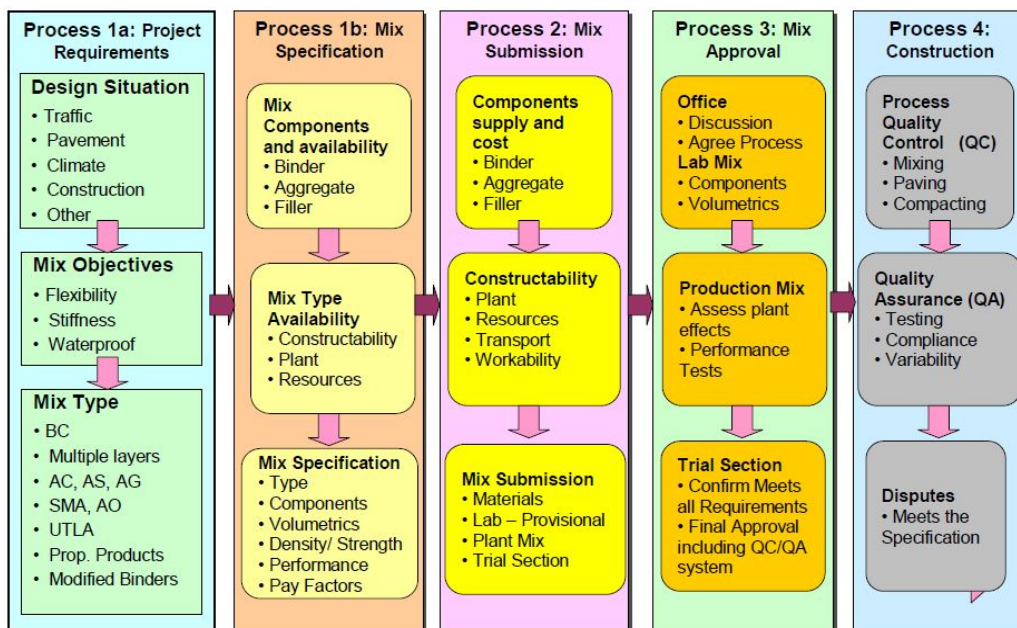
Process 1a: Project Requirements

Design Situation
• Traffic
• Pavement
• Climate
• Construction
• Other

Mix Objectives
• Flexibility
• Stiffness
• Waterproof

Mix Type
• BC
• Multiple layers
• AC, AS, AG
• SMA, AO
• UTLA
• Prop. Products
• Modified Binders

Process 1b: Mix Specification

Mix Components and availability
• Binder
• Aggregate
• Filler

Mix Type Availability
• Constructability
• Plant
• Resources

Mix Specification
• Type
• Components
• Volumetrics
• Density/ Strength
• Performance
• Pay Factors

Process 2: Mix Submission

Components supply and cost
• Binder
• Aggregate
• Filler

Constructability
• Plant
• Resources
• Transport
• Workability

Mix Submission
• Materials
• Lab – Provisional
• Plant Mix
• Trial Section

Process 3: Mix Approval

Office
• Discussion
• Agree Process
Lab Mix
• Components
• Volumetrics

Production Mix
• Assess plant effects
• Performance Tests

Trial Section
• Confirm Meets all Requirements
• Final Approval including QC/QA system

Process 4: Construction

Process Quality Control (QC)
• Mixing
• Paving
• Compacting

Quality Assurance (QA)
• Testing
• Compliance
• Variability

Disputes
• Meets the Specification